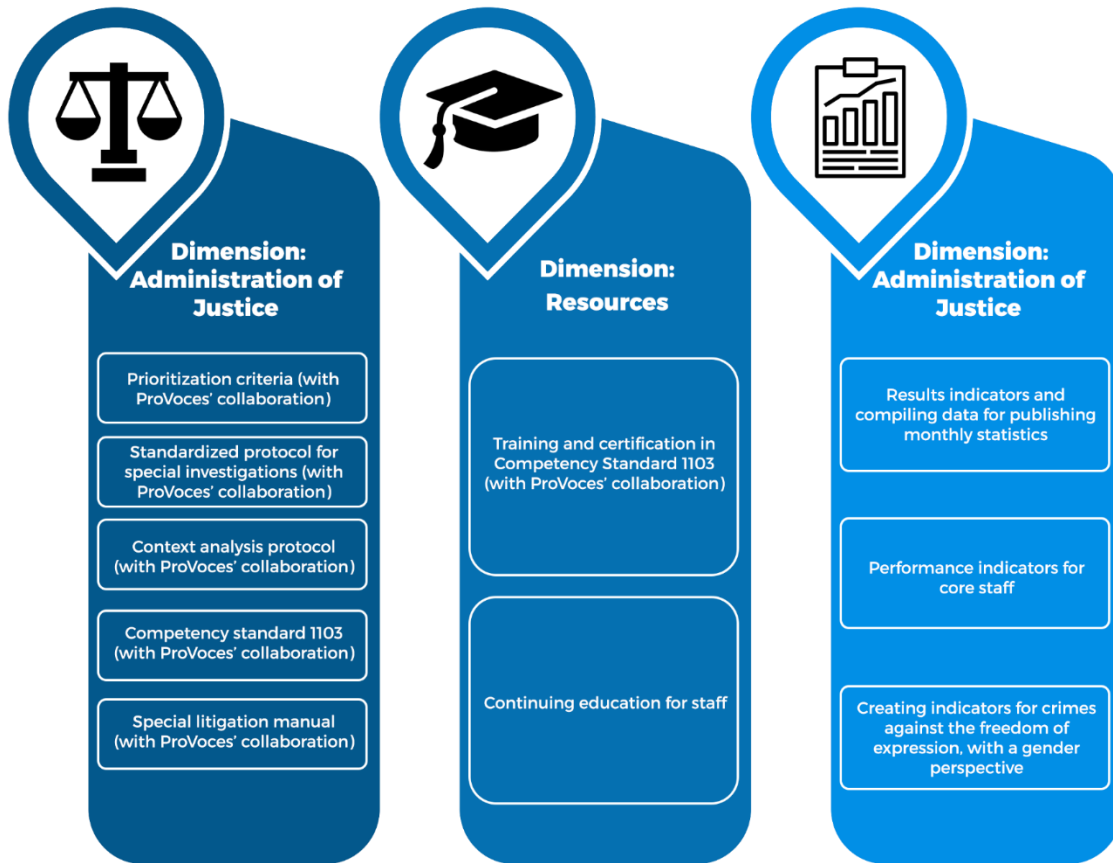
Dimension: Administration of Justice

Prioritization criteria (with ProVoces' collaboration)

Standardized protocol for special investigations (with ProVoces' collaboration)

Context analysis protocol (with ProVoces' collaboration)

Competency standard 1103 (with ProVoces' collaboration)

Special litigation manual (with ProVoces' collaboration)

Dimension: Resources

Training and certification in Competency Standard 1103 (with ProVoces' collaboration)

Continuing education for staff

Dimension: Administration of Justice

Results indicators and compiling data for publishing monthly statistics

Performance indicators for core staff

Creating indicators for crimes against the freedom of expression, with a gender perspective